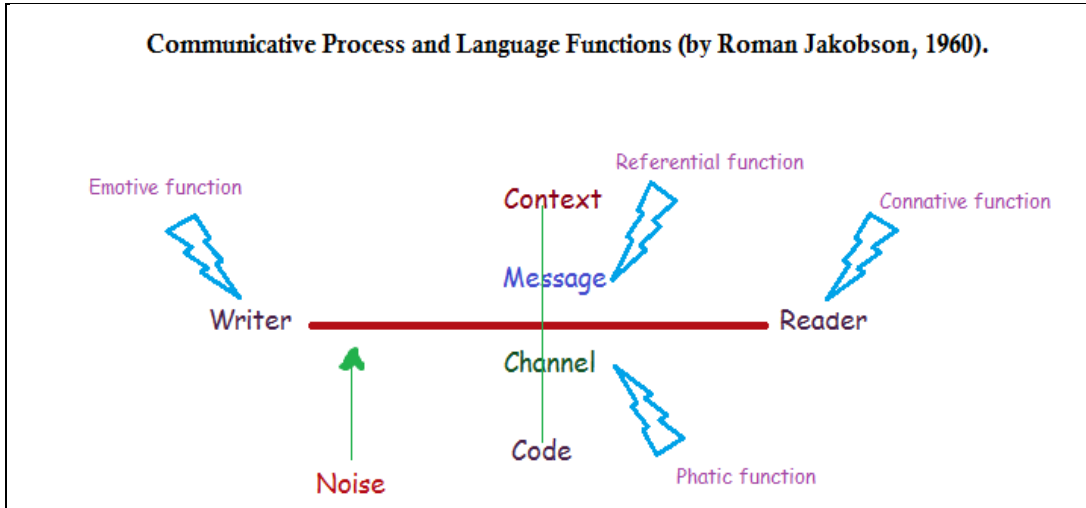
Communicative Process and Language Functions (by Roman Jakobson, 1960).

Referential function

Emotive function

Context

Connative function

Message

Writer

Reader

Channel

Code

Phatic function

Noise